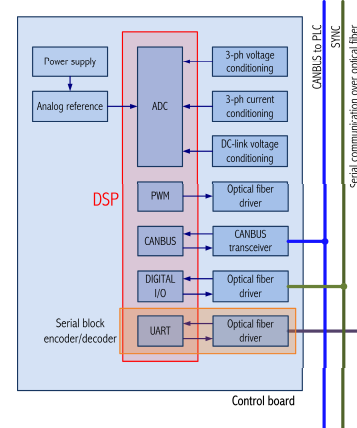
Power supply
Analog reference
ADC
3-ph voltage conditioning
3-ph current conditioning
DC-link voltage conditioning
DSP
PWM
Optical fiber driver
CANBUS
CANBUS transceiver
DIGITAL I/O
Optical fiber driver
Serial block encoder/decoder
UART
Optical fiber driver
Control board
CANBUS to PLC
SYNC
Serial communication over optical fiber